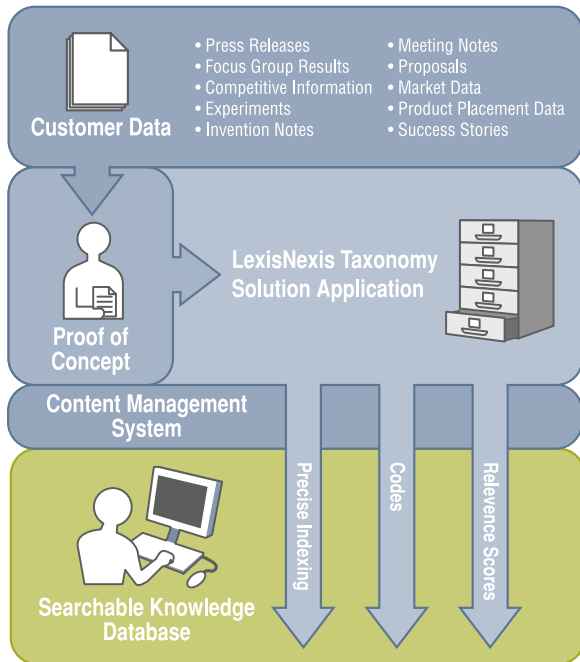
Customer Data

• Press Releases
• Focus Group Results
• Competitive Information
• Experiments
• Invention Notes

• Meeting Notes
• Proposals
• Market Data
• Product Placement Data
• Success Stories

Proof of Concept

LexisNexis Taxonomy Solution Application

Content Management System

Precise Indexing

Codes

Relevence Scores

Searchable Knowledge Database